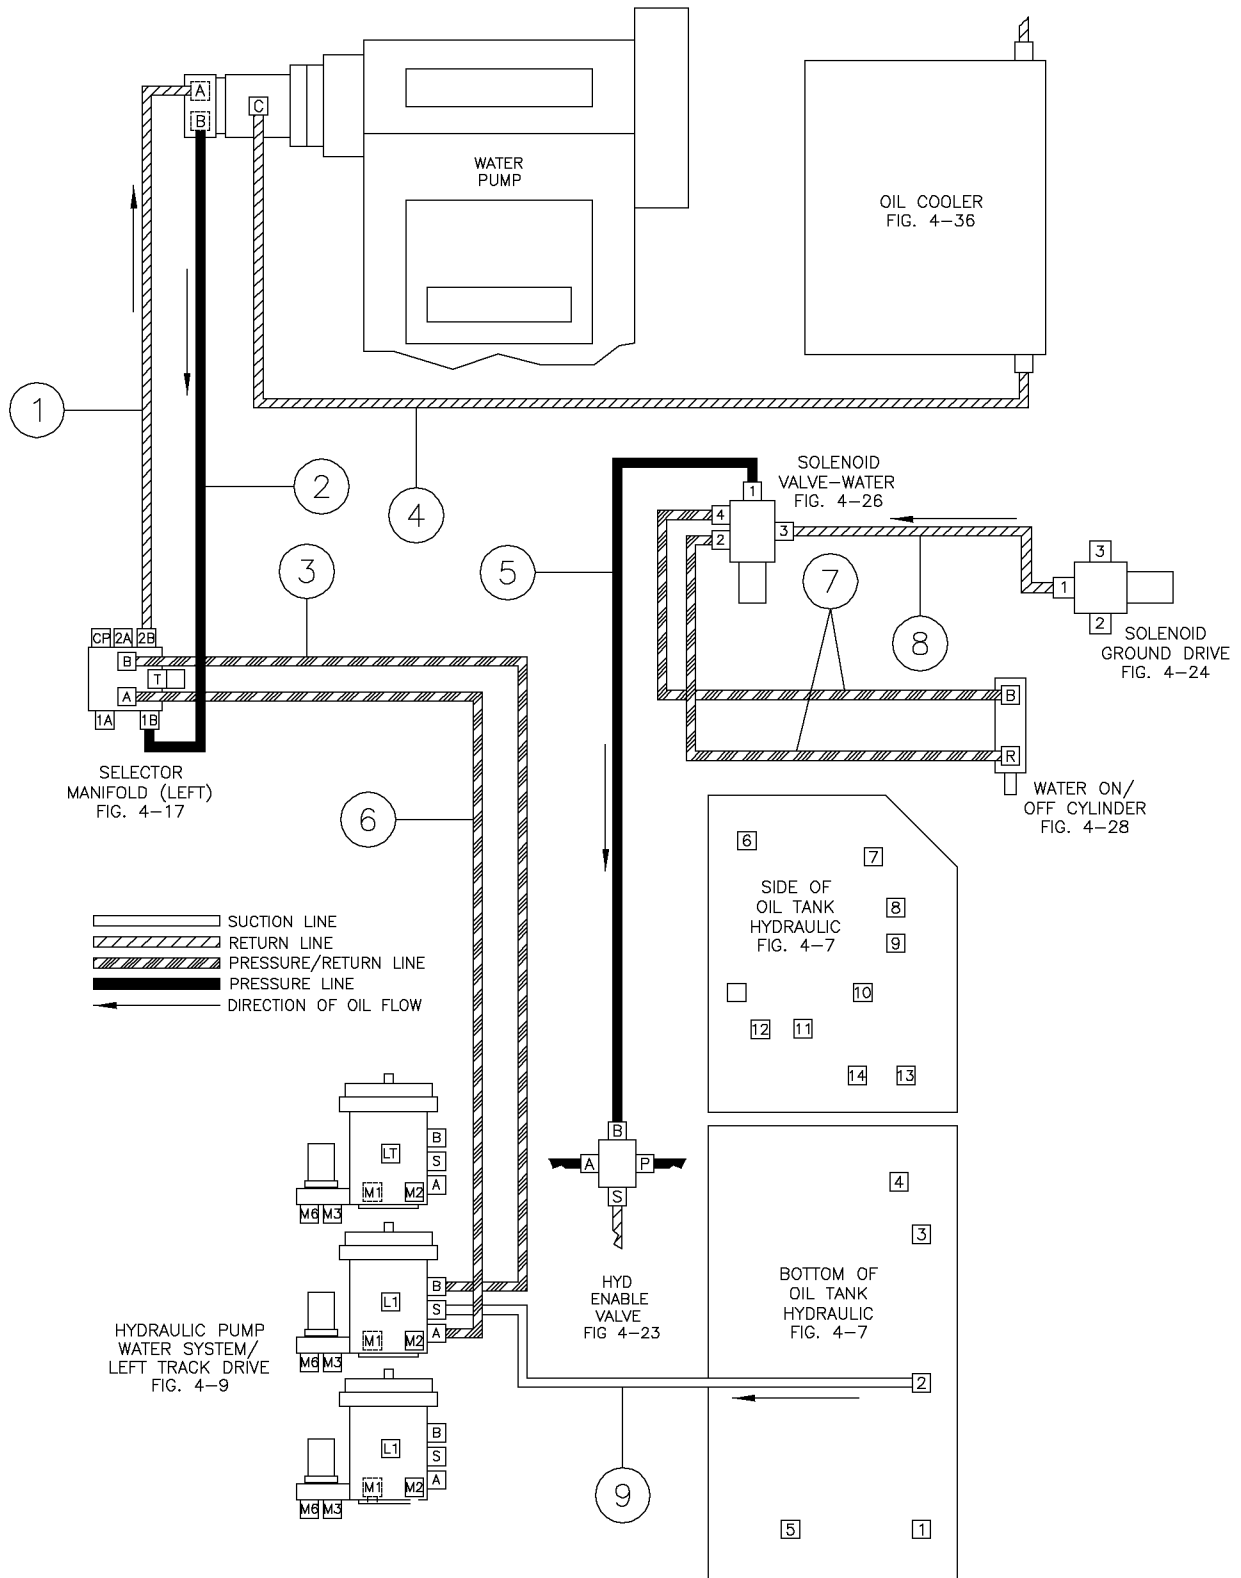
A
B
C
WATER PUMP

OIL COOLER
FIG. 4-36

1
2
4
3
5

SOLENOID VALVE-WATER
FIG. 4-26

1
4
2
3

7
8

3
1
2
SOLENOID GROUND DRIVE
FIG. 4-24

CP 2A 2B
B
T
A
1A 1B
SELECTOR MANIFOLD (LEFT)
FIG. 4-17

B
R
WATER ON/ OFF CYLINDER
FIG. 4-28

6

6
7
SIDE OF OIL TANK HYDRAULIC
FIG. 4-7
8
9
10
12 11
14 13

SUCTION LINE
RETURN LINE
PRESSURE/RETURN LINE
PRESSURE LINE
DIRECTION OF OIL FLOW

LT
B
S
A
M1 M2
M6 M3

B
A P
S

4
3

L1
B
S
A
M1 M2
M6 M3

HYDRAULIC PUMP WATER SYSTEM/ LEFT TRACK DRIVE
FIG. 4-9

HYD ENABLE VALVE
FIG 4-23

BOTTOM OF OIL TANK HYDRAULIC
FIG. 4-7

2

L1
B
S
A
M1 M2
M6 M3

9

5
1